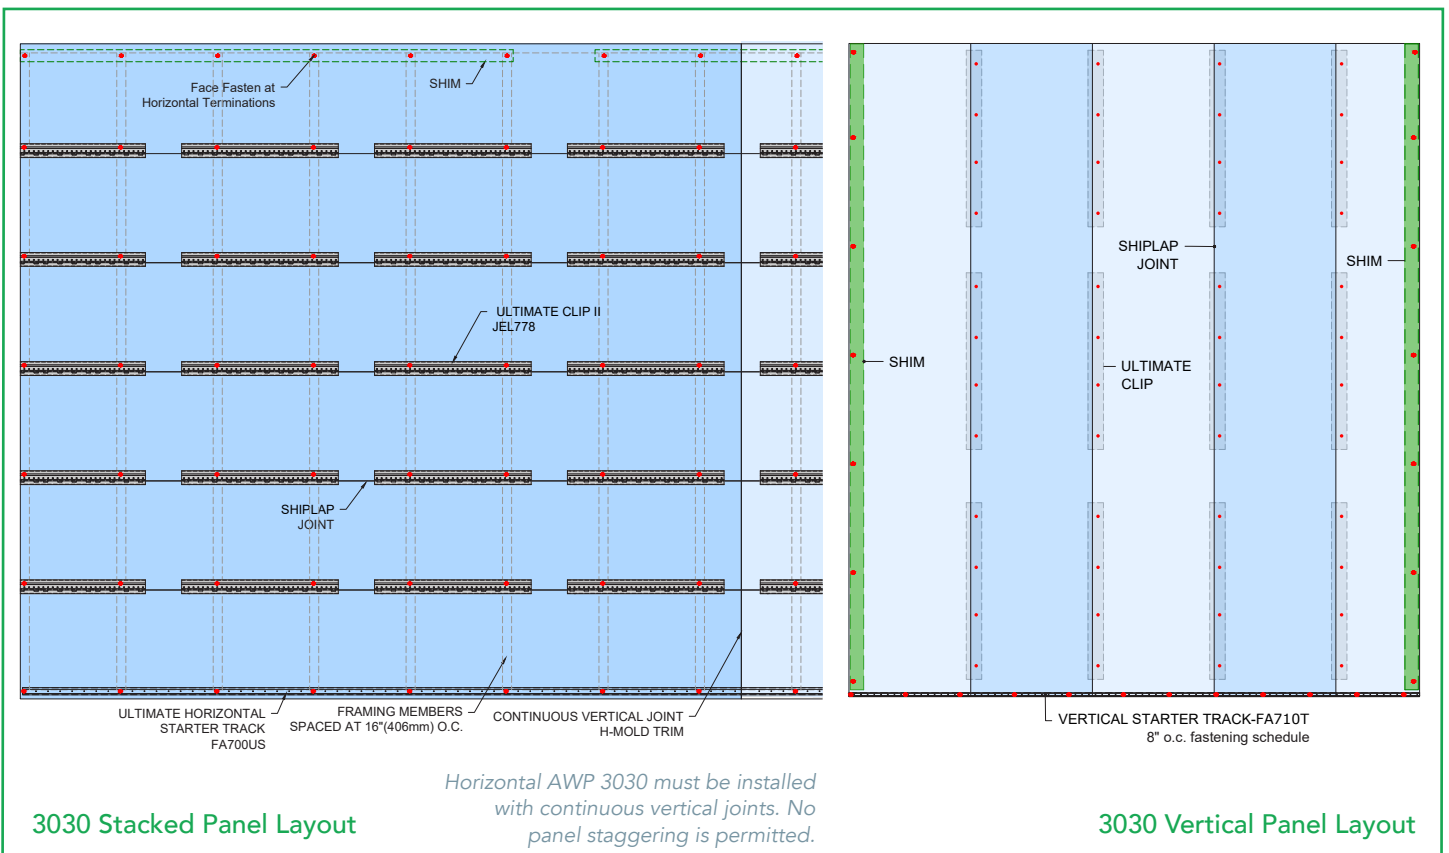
Face Fasten at
Horizontal Terminations

SHIM

ULTIMATE CLIP II
JEL778

SHIPLAP
JOINT

ULTIMATE HORIZONTAL
STARTER TRACK
FA700US

FRAMING MEMBERS
SPACED AT 16"(406mm) O.C.

CONTINUOUS VERTICAL JOINT
H-MOLD TRIM

Horizontal AWP 3030 must be installed with continuous vertical joints. No panel staggering is permitted.

3030 Stacked Panel Layout

SHIPLAP
JOINT

SHIM

SHIM

ULTIMATE
CLIP

VERTICAL STARTER TRACK-FA710T
8" o.c. fastening schedule

3030 Vertical Panel Layout